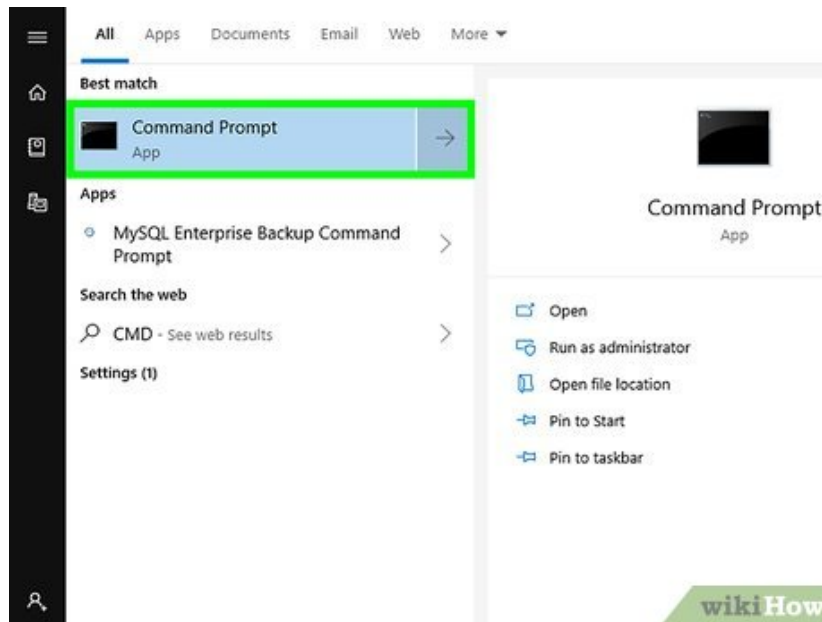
All Apps Documents Email Web More ▾

Best match

Command Prompt
App

Apps

MySQL Enterprise Backup Command Prompt

Search the web

CMD - See web results

Settings (1)

Command Prompt
App

Open

Run as administrator

Open file location

Pin to Start

Pin to taskbar

wikiHow